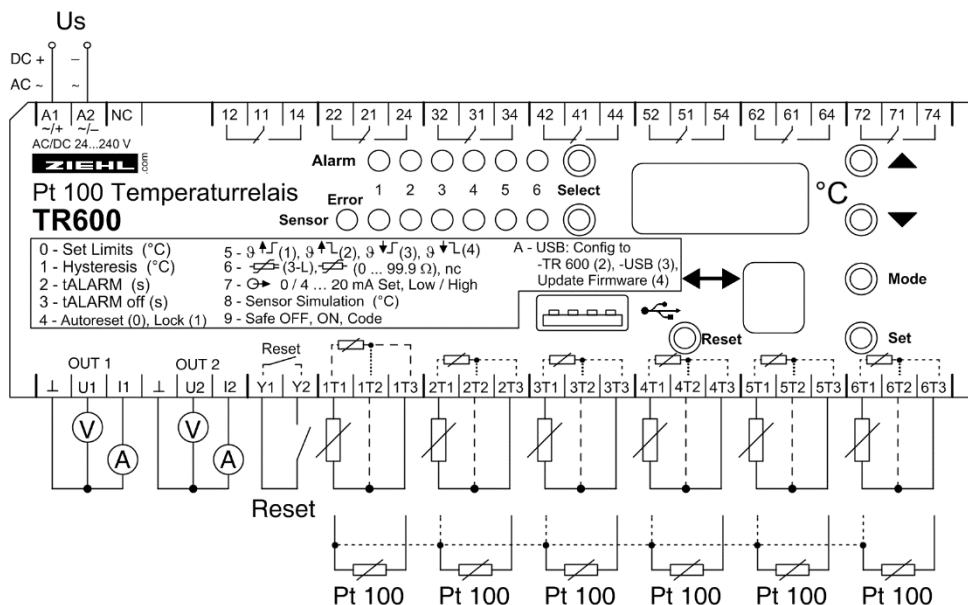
Us

DC +
AC ~
–
~

A1 ~/+
A2 ~/–
NC
AC/DC 24...240 V

12 | 11 | 14
22 | 21 | 24
32 | 31 | 34
42 | 41 | 44
52 | 51 | 54
62 | 61 | 64
72 | 71 | 74

ZIEHL .com

Alarm
Error 1 2 3 4 5 6
Sensor
Select

Pt 100 Temperaturrelais
TR600

°C

0 - Set Limits (°C)
1 - Hysteresis (°C)
2 - tALARM (s)
3 - tALARM off (s)
4 - Autoreset (0), Lock (1)

5 - $\vartheta$ (1), $\vartheta$ (2), $\vartheta$ (3), $\vartheta$ (4)
6 - (3-L), (0 ... 99.9 Ω), nc
7 - 0 / 4 ... 20 mA Set, Low / High
8 - Sensor Simulation (°C)
9 - Safe OFF, ON, Code

A - USB: Config to
-TR 600 (2), -USB (3),
Update Firmware (4)

Mode
Reset
Set

OUT 1
OUT 2
Reset

⊥ | U1 | I1 | ⊥ | U2 | I2 | Y1 | Y2 | 1T1 | 1T2 | 1T3 | 2T1 | 2T2 | 2T3 | 3T1 | 3T2 | 3T3 | 4T1 | 4T2 | 4T3 | 5T1 | 5T2 | 5T3 | 6T1 | 6T2 | 6T3

V A V A

Reset

Pt 100 Pt 100 Pt 100 Pt 100 Pt 100 Pt 100